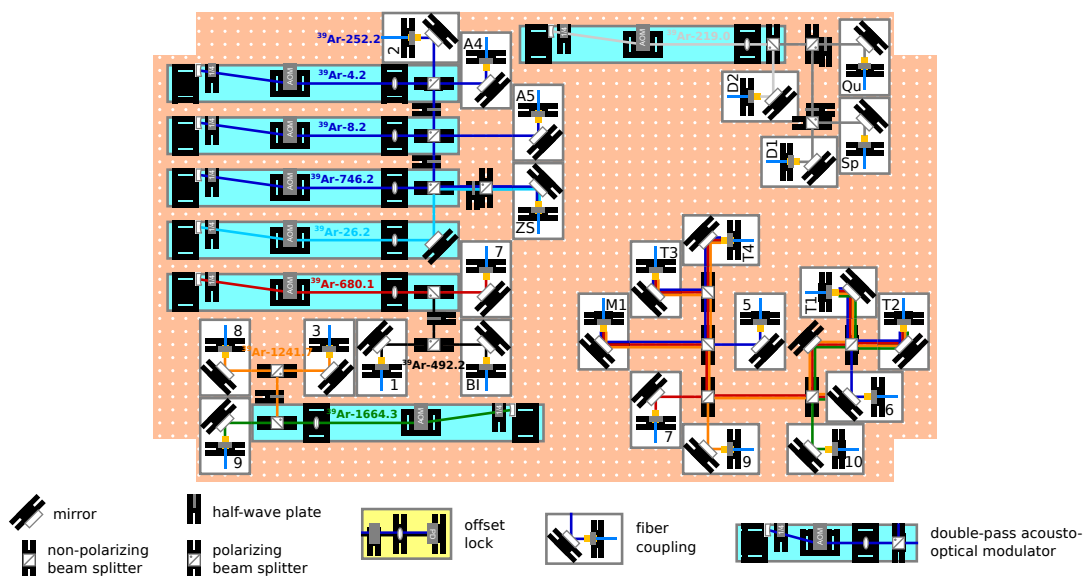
$^{39}$Ar-252.2
2
A4
$^{39}$Ar-219.0
$^{39}$Ar-4.2
D2
Qu
A5
$^{39}$Ar-8.2
D1
Sp
$^{39}$Ar-746.2
ZS
$^{39}$Ar-26.2
T3
T4
7
$^{39}$Ar-680.1
M1
5
T1
T2
8
3
$^{39}$Ar-1241.7
1
$^{39}$Ar-492.2
Bl
6
$^{39}$Ar-1664.3
7
9
9
10
mirror
half-wave plate
offset lock
fiber coupling
double-pass acousto-optical modulator
non-polarizing beam splitter
polarizing beam splitter
AOM